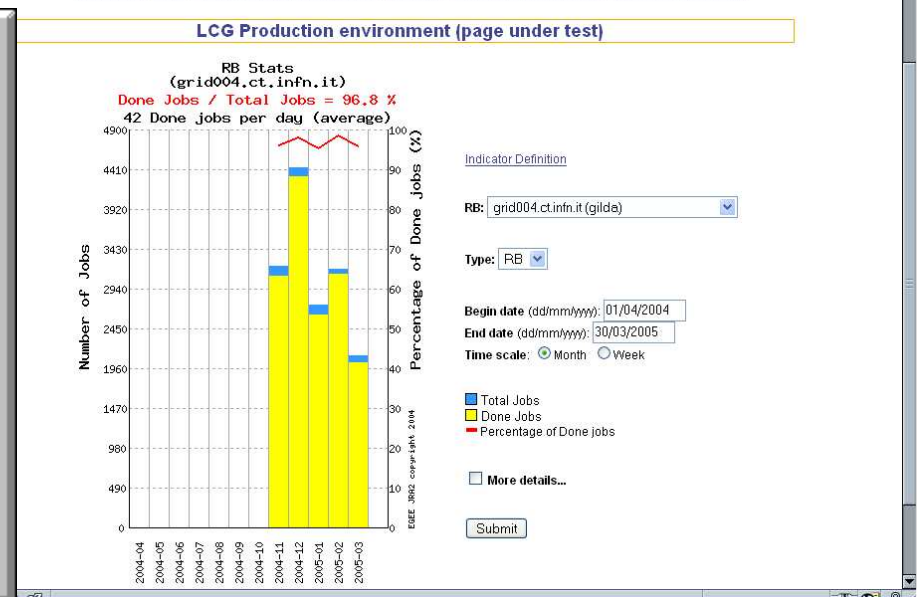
LCG Production environment (page under test)

RB Stats
(grid004.ct.infn.it)
Done Jobs / Total Jobs = 96.8 %
42 Done jobs per day (average)

Number of Jobs

4900
4410
3920
3430
2940
2450
1960
1470
980
490
0

Percentage of Done jobs (%)

100
90
80
70
60
50
40
30
20
10
0

EGEE JRA2 copyright 2004

2004-04
2004-05
2004-06
2004-07
2004-08
2004-09
2004-10
2004-11
2004-12
2005-01
2005-02
2005-03

Indicator Definition

RB: grid004.ct.infn.it (gilda)

Type: RB

Begin date (dd/mm/yyyy): 01/04/2004
End date (dd/mm/yyyy): 30/03/2005
Time scale: Month Week

Total Jobs
Done Jobs
Percentage of Done jobs

More details...

Submit